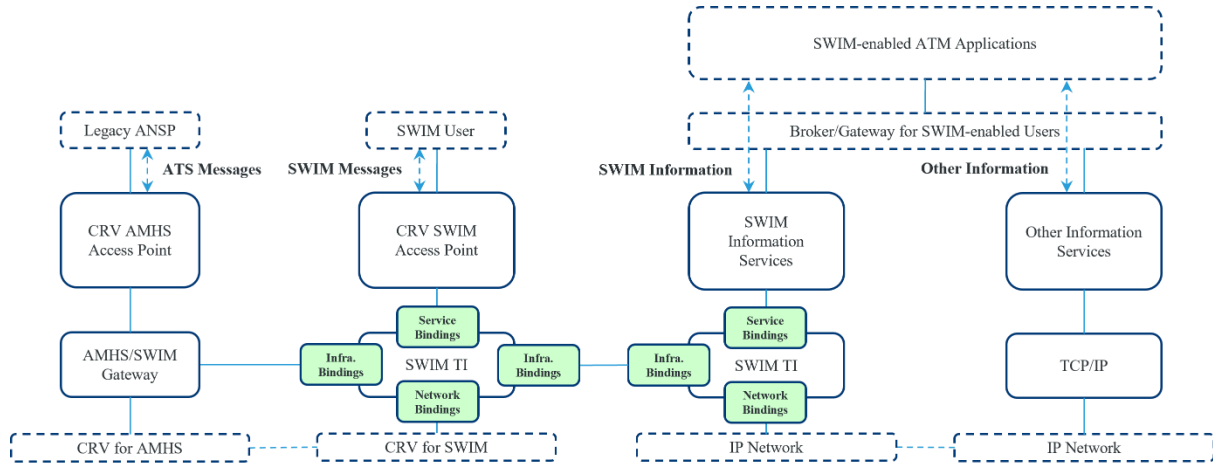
SWIM-enabled ATM Applications

Legacy ANSP

ATS Messages

SWIM User

SWIM Messages

Broker/Gateway for SWIM-enabled Users

SWIM Information

Other Information

CRV AMHS Access Point

CRV SWIM Access Point

SWIM Information Services

Other Information Services

AMHS/SWIM Gateway

Service Bindings

Infra. Bindings

SWIM TI

Infra. Bindings

Network Bindings

Infra. Bindings

Service Bindings

SWIM TI

Network Bindings

TCP/IP

CRV for AMHS

CRV for SWIM

IP Network

IP Network